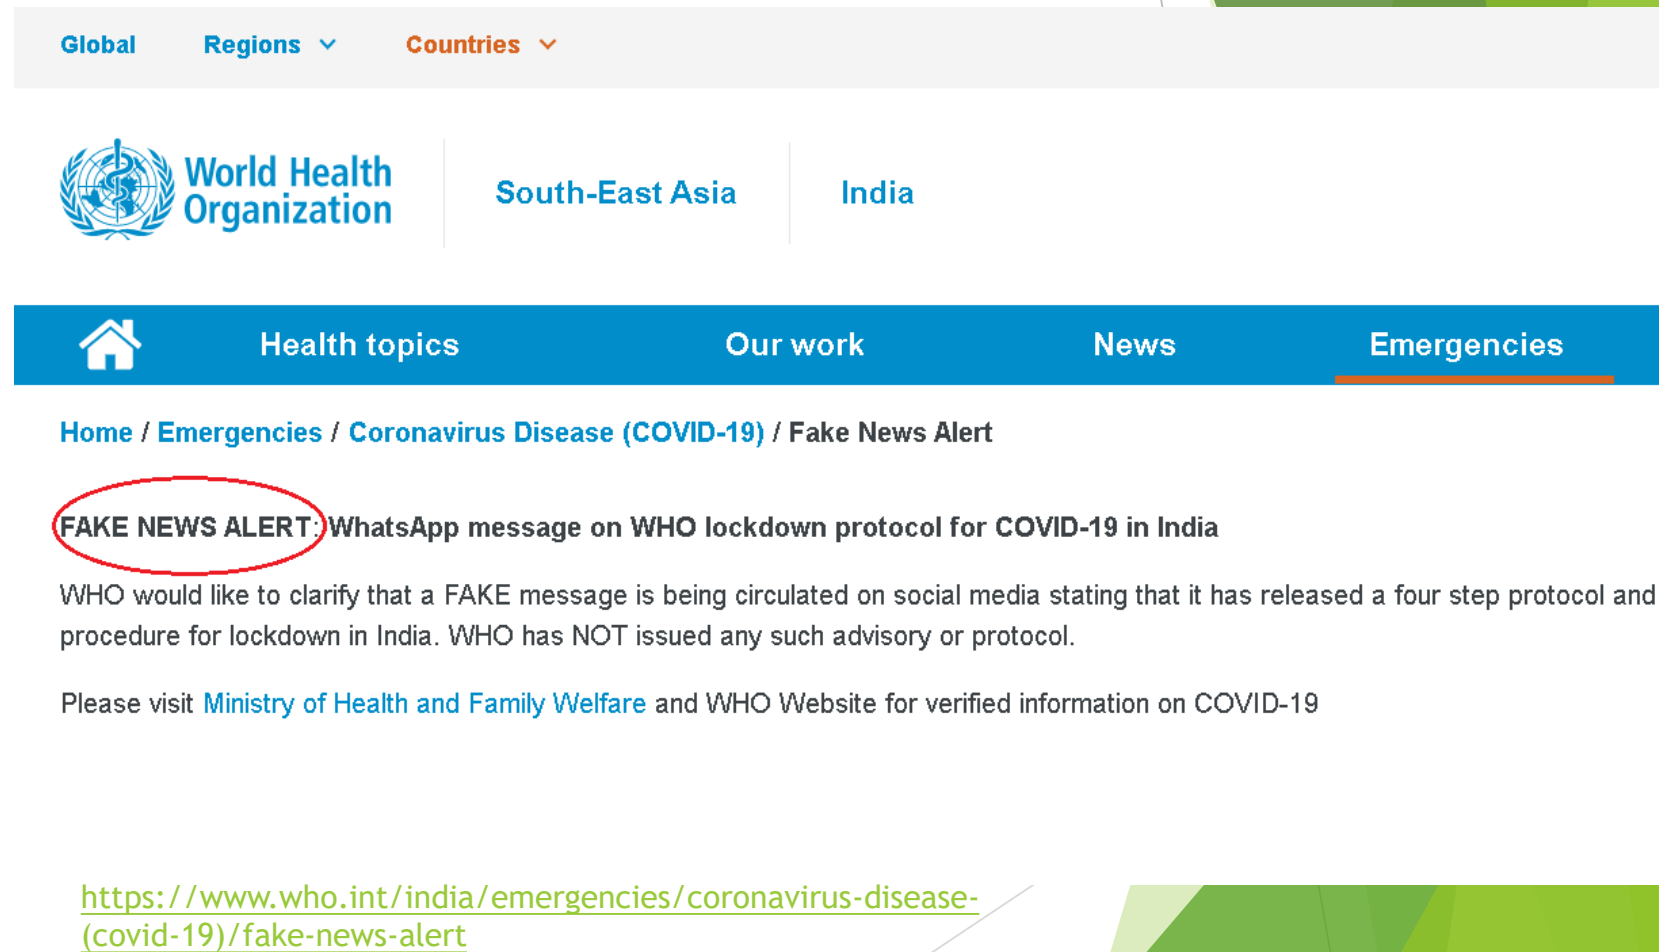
Global Regions Countries

World Health Organization South-East Asia India

Health topics Our work News Emergencies

Home / Emergencies / Coronavirus Disease (COVID-19) / Fake News Alert

FAKE NEWS ALERT: WhatsApp message on WHO lockdown protocol for COVID-19 in India

WHO would like to clarify that a FAKE message is being circulated on social media stating that it has released a four step protocol and procedure for lockdown in India. WHO has NOT issued any such advisory or protocol.

Please visit Ministry of Health and Family Welfare and WHO Website for verified information on COVID-19

https://www.who.int/india/emergencies/coronavirus-disease-(covid-19)/fake-news-alert